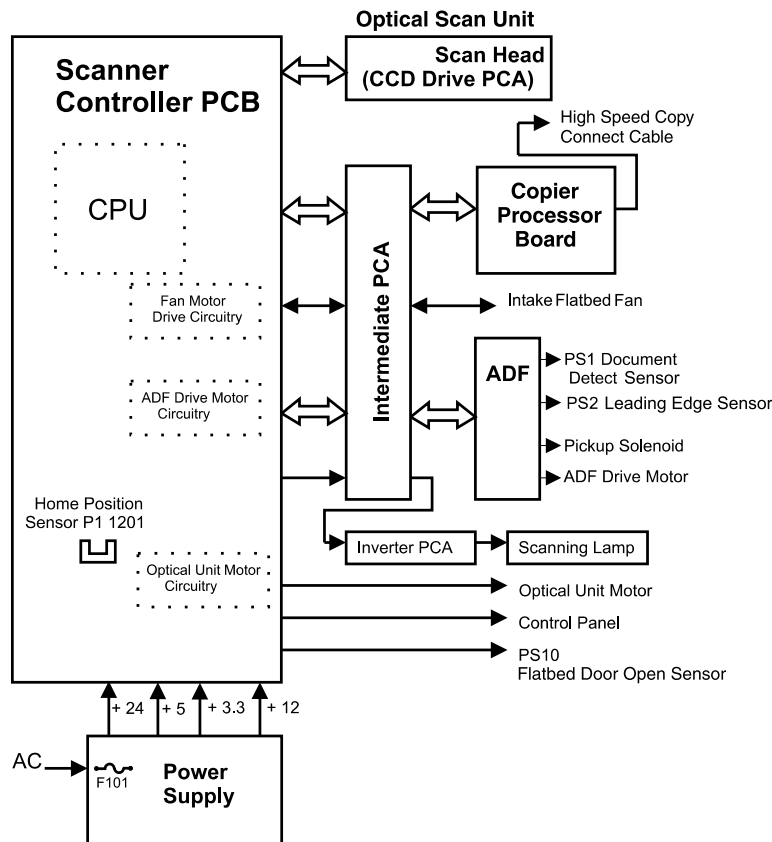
Optical Scan Unit

Scan Head (CCD Drive PCA)

Scanner Controller PCB

High Speed Copy Connect Cable

CPU

Copier Processor Board

Intermediate PCA

Fan Motor Drive Circuitry

Intake Flatbed Fan

ADF

PS1 Document Detect Sensor

ADF Drive Motor Circuitry

PS2 Leading Edge Sensor

Pickup Solenoid

ADF Drive Motor

Home Position Sensor P1 1201

Inverter PCA

Scanning Lamp

Optical Unit Motor Circuitry

Optical Unit Motor

Control Panel

PS10 Flatbed Door Open Sensor

+ 24

+ 5

+ 3.3

+ 12

AC

F101

Power Supply